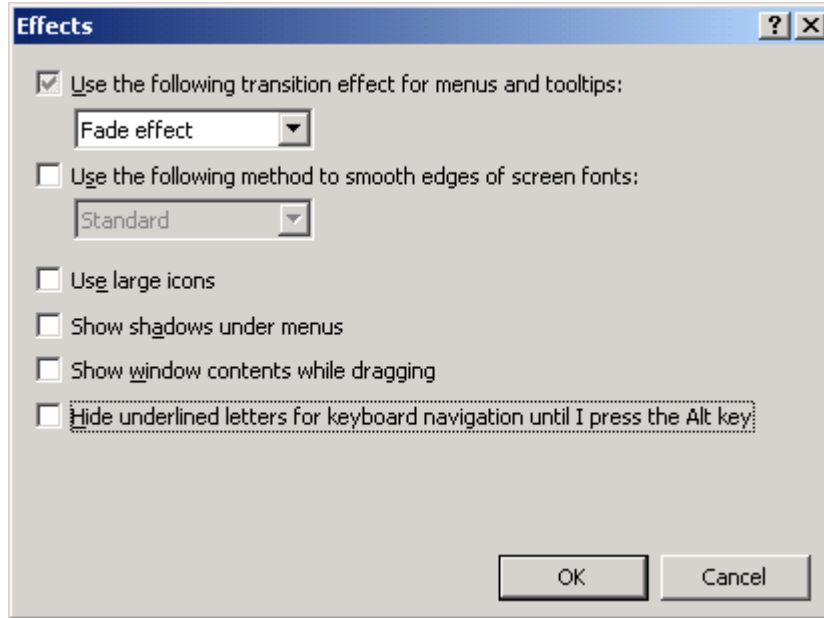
Effects

?

Use the following transition effect for menus and tooltips:

Fade effect

Use the following method to smooth edges of screen fonts:

Standard

Use large icons

Show shadows under menus

Show window contents while dragging

Hide underlined letters for keyboard navigation until I press the Alt key

OK

Cancel